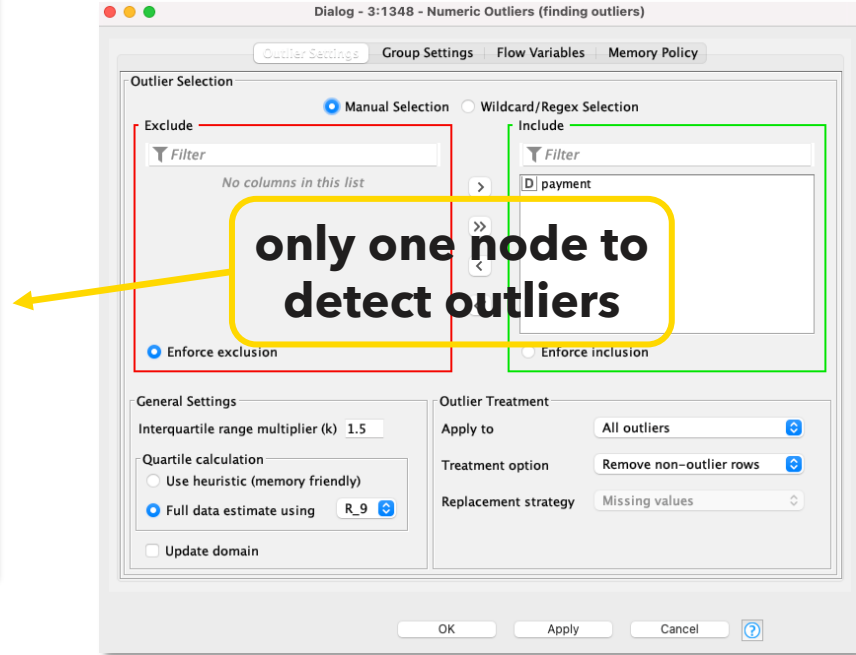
Dialog - 3:1348 - Numeric Outliers (finding outliers)

Outlier Settings | Group Settings | Flow Variables | Memory Policy

Outlier Selection

Manual Selection   Wildcard/Regex Selection

Exclude

Filter

No columns in this list

Enforce exclusion

Include

Filter

D payment

Enforce inclusion

only one node to detect outliers

General Settings

Interquartile range multiplier (k) 1.5

Quartile calculation

Use heuristic (memory friendly)

Full data estimate using R_9

Update domain

Outlier Treatment

Apply to All outliers

Treatment option Remove non-outlier rows

Replacement strategy Missing values

OK Apply Cancel ?